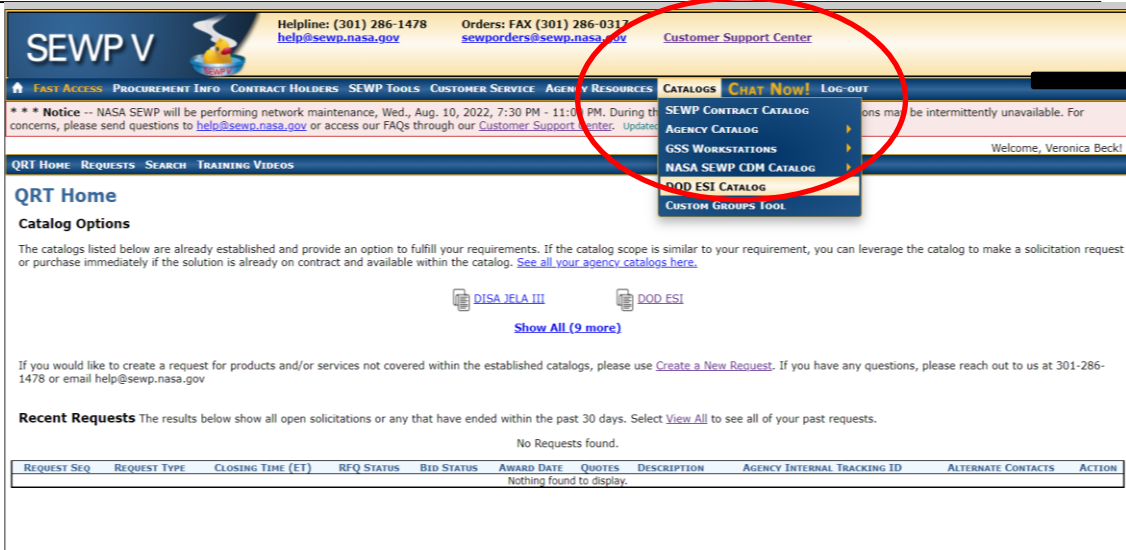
SEWP V

SEWP

Helpline: (301) 286-1478
help@sewp.nasa.gov

Orders: FAX (301) 286-0317
sewporders@sewp.nasa.gov

Customer Support Center

Fast Access Procurement Info Contract Holders SEWP Tools Customer Service Agency Resources Catalogs Chat Now! Log-out

* * * Notice -- NASA SEWP will be performing network maintenance, Wed., Aug. 10, 2022, 7:30 PM - 11:00 PM. During th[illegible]ons may be intermittently unavailable. For concerns, please send questions to help@sewp.nasa.gov or access our FAQs through our Customer Support Center. Updated

SEWP Contract Catalog
Agency Catalog
GSS Workstations
NASA SEWP CDM Catalog
DOD ESI Catalog
Custom Groups Tool

Welcome, Veronica Beck!

QRT Home Requests Search Training Videos

QRT Home

Catalog Options

The catalogs listed below are already established and provide an option to fulfill your requirements. If the catalog scope is similar to your requirement, you can leverage the catalog to make a solicitation request or purchase immediately if the solution is already on contract and available within the catalog. See all your agency catalogs here.

DISA JELA III DOD ESI

Show All (9 more)

If you would like to create a request for products and/or services not covered within the established catalogs, please use Create a New Request. If you have any questions, please reach out to us at 301-286-1478 or email help@sewp.nasa.gov

Recent Requests The results below show all open solicitations or any that have ended within the past 30 days. Select View All to see all of your past requests.

No Requests found.

| Request Seq | Request Type | Closing Time (ET) | RFQ Status | Bid Status | Award Date | Quotes | Description | Agency Internal Tracking ID | Alternate Contacts | Action |
|---|---|---|---|---|---|---|---|---|---|---|
| Nothing found to display. | | | | | | | | | | |